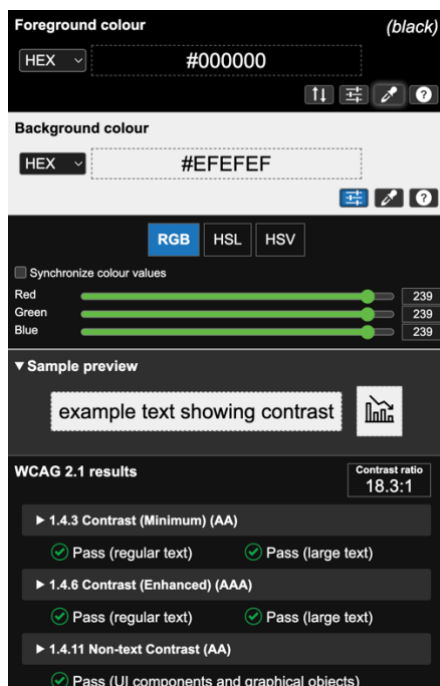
Foreground colour (black)

HEX #000000

Background colour

HEX #EFEFEF

RGB HSL HSV

Synchronize colour values

Red 239
Green 239
Blue 239

▼ Sample preview

example text showing contrast

WCAG 2.1 results

Contrast ratio
18.3:1

▶ 1.4.3 Contrast (Minimum) (AA)

Pass (regular text) Pass (large text)

▶ 1.4.6 Contrast (Enhanced) (AAA)

Pass (regular text) Pass (large text)

▶ 1.4.11 Non-text Contrast (AA)

Pass (UI components and graphical objects)